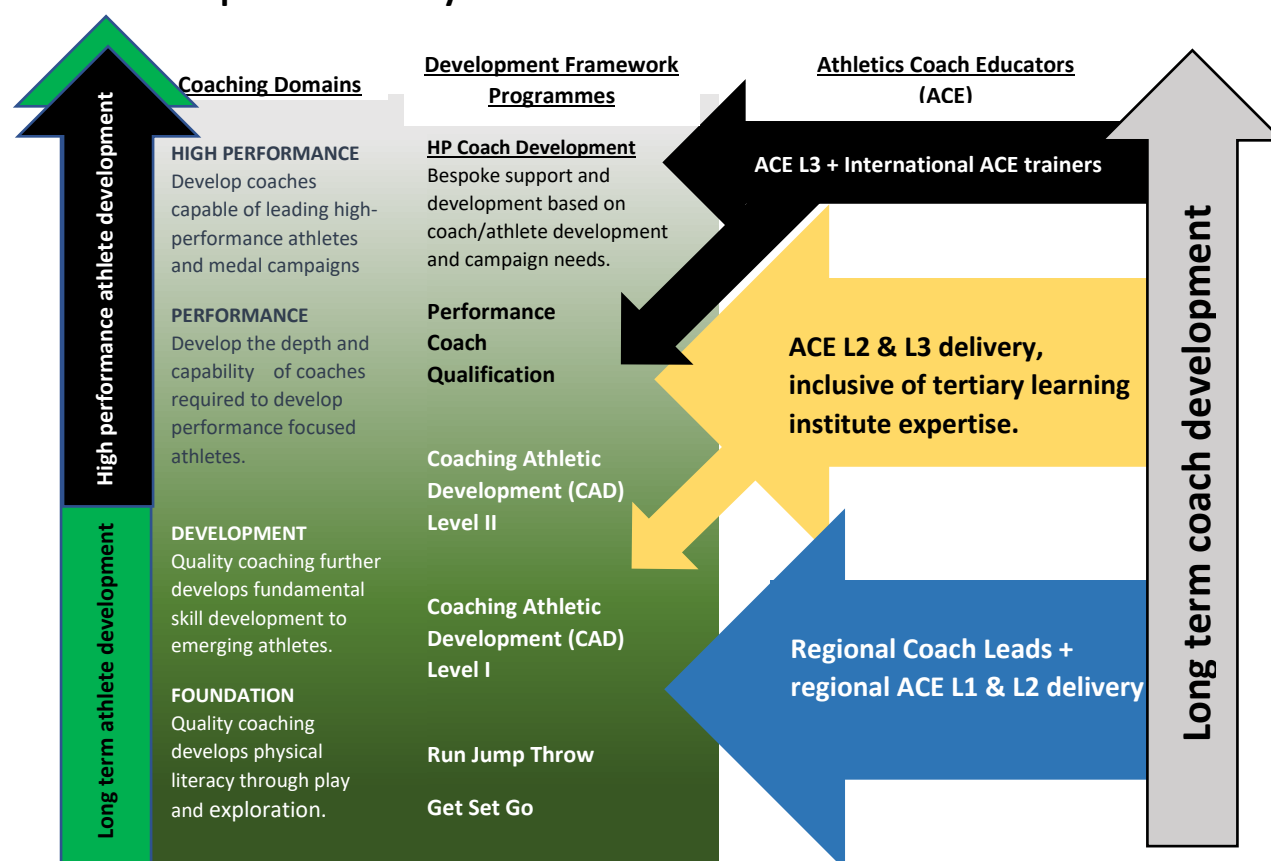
Coaching Domains

Development Framework Programmes

Athletics Coach Educators (ACE)

High performance athlete development

Long term athlete development

HIGH PERFORMANCE
Develop coaches capable of leading high-performance athletes and medal campaigns

PERFORMANCE
Develop the depth and capability of coaches required to develop performance focused athletes.

DEVELOPMENT
Quality coaching further develops fundamental skill development to emerging athletes.

FOUNDATION
Quality coaching develops physical literacy through play and exploration.

HP Coach Development
Bespoke support and development based on coach/athlete development and campaign needs.

Performance Coach Qualification

Coaching Athletic Development (CAD) Level II

Coaching Athletic Development (CAD) Level I

Run Jump Throw

Get Set Go

ACE L3 + International ACE trainers

ACE L2 & L3 delivery, inclusive of tertiary learning institute expertise.

Regional Coach Leads + regional ACE L1 & L2 delivery

Long term coach development